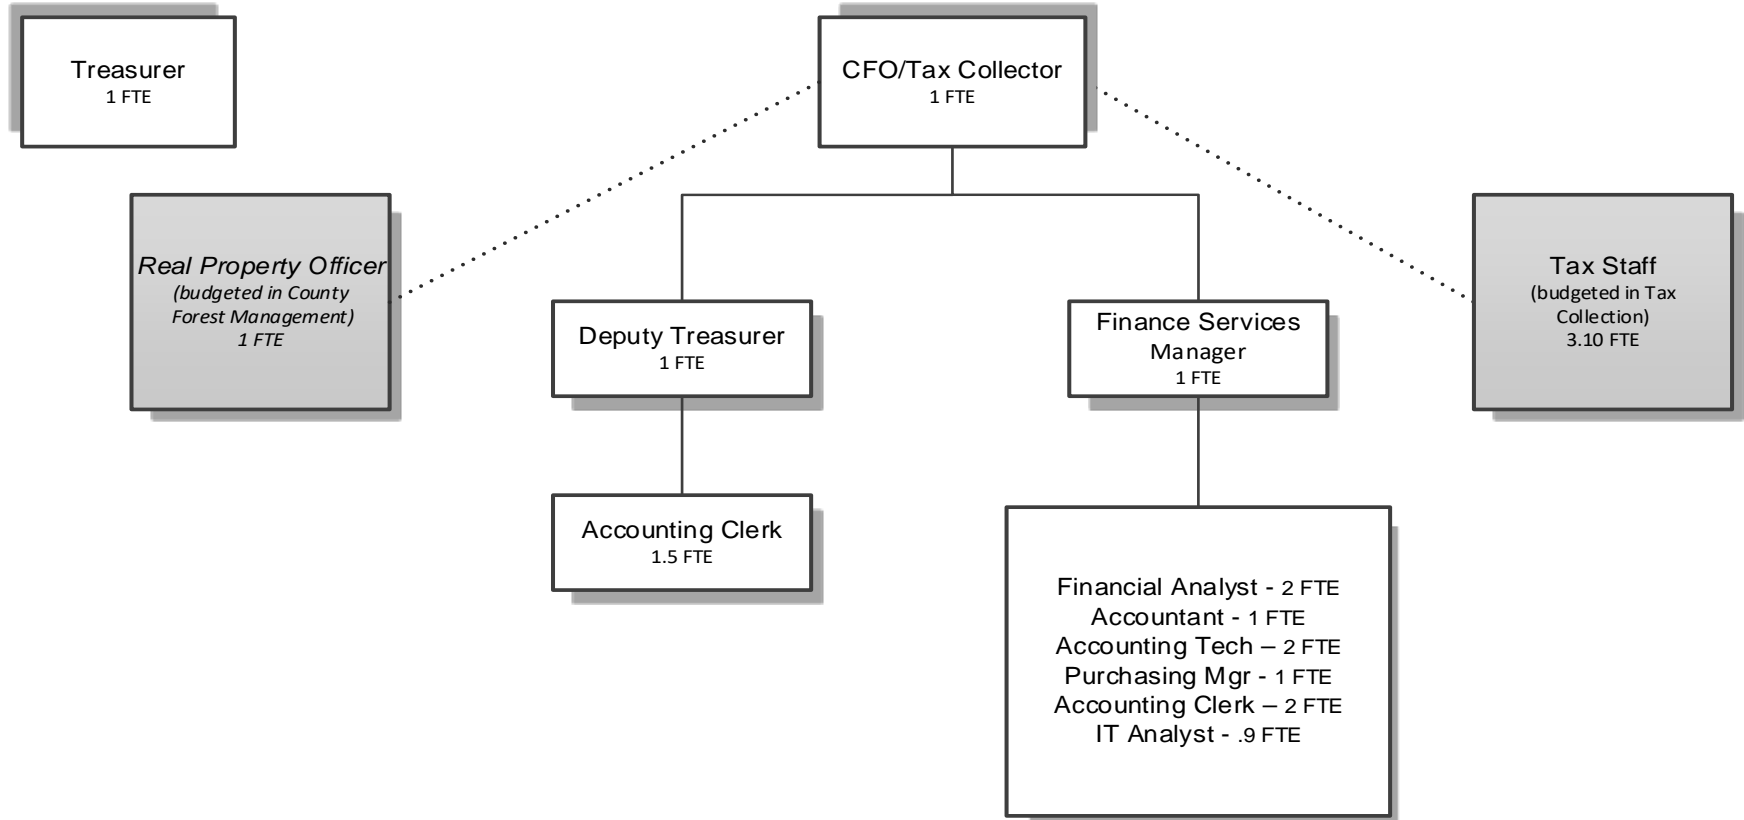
Treasurer
1 FTE

CFO/Tax Collector
1 FTE

Real Property Officer
(budgeted in County Forest Management)
1 FTE

Deputy Treasurer
1 FTE

Finance Services Manager
1 FTE

Tax Staff
(budgeted in Tax Collection)
3.10 FTE

Accounting Clerk
1.5 FTE

Financial Analyst - 2 FTE
Accountant - 1 FTE
Accounting Tech – 2 FTE
Purchasing Mgr - 1 FTE
Accounting Clerk – 2 FTE
IT Analyst - .9 FTE